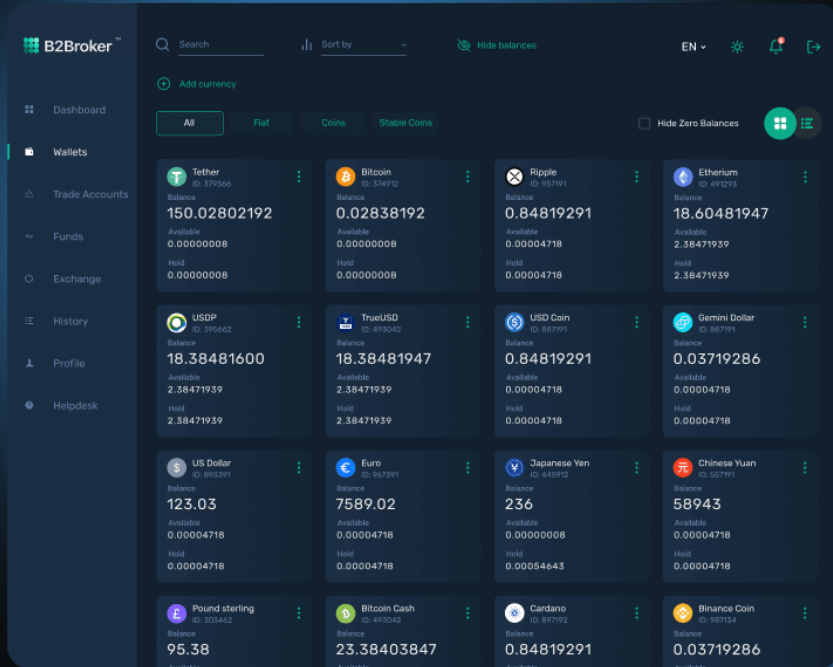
B2Broker™

Dashboard
Wallets
Trade Accounts
Funds
Exchange
History
Profile
Helpdesk

Search
Sort by
Hide balances
EN

Add currency

All
Fiat
Coins
Stable Coins
Hide Zero Balances

Tether
ID: 379366
Balance
150.02802192
Available
0.00000008
Hold
0.00000008

Bitcoin
ID: 374912
Balance
0.02838192
Available
0.00000008
Hold
0.00000008

Ripple
ID: 957191
Balance
0.84819291
Available
0.00004718
Hold
0.00004718

Etherium
ID: 491293
Balance
18.60481947
Available
2.38471939
Hold
2.38471939

USDP
ID: 395662
Balance
18.38481600
Available
2.38471939
Hold
2.38471939

TrueUSD
ID: 493042
Balance
18.38481947
Available
2.38471939
Hold
2.38471939

USD Coin
ID: 887191
Balance
0.84819291
Available
0.00004718
Hold
0.00004718

Gemini Dollar
ID: 887191
Balance
0.03719286
Available
0.00004718
Hold
0.00004718

US Dollar
ID: 893391
Balance
123.03
Available
0.00004718
Hold
0.00004718

Euro
ID: 967391
Balance
7589.02
Available
0.00004718
Hold
0.00004718

Japanese Yen
ID: 440912
Balance
236
Available
0.00000008
Hold
0.00054643

Chinese Yuan
ID: 557191
Balance
58943
Available
0.00004718
Hold
0.00004718

Pound sterling
ID: 303462
Balance
95.38

Bitcoin Cash
ID: 493042
Balance
23.38403847

Cardano
ID: 897192
Balance
0.84819291

Binance Coin
ID: 997134
Balance
0.03719286